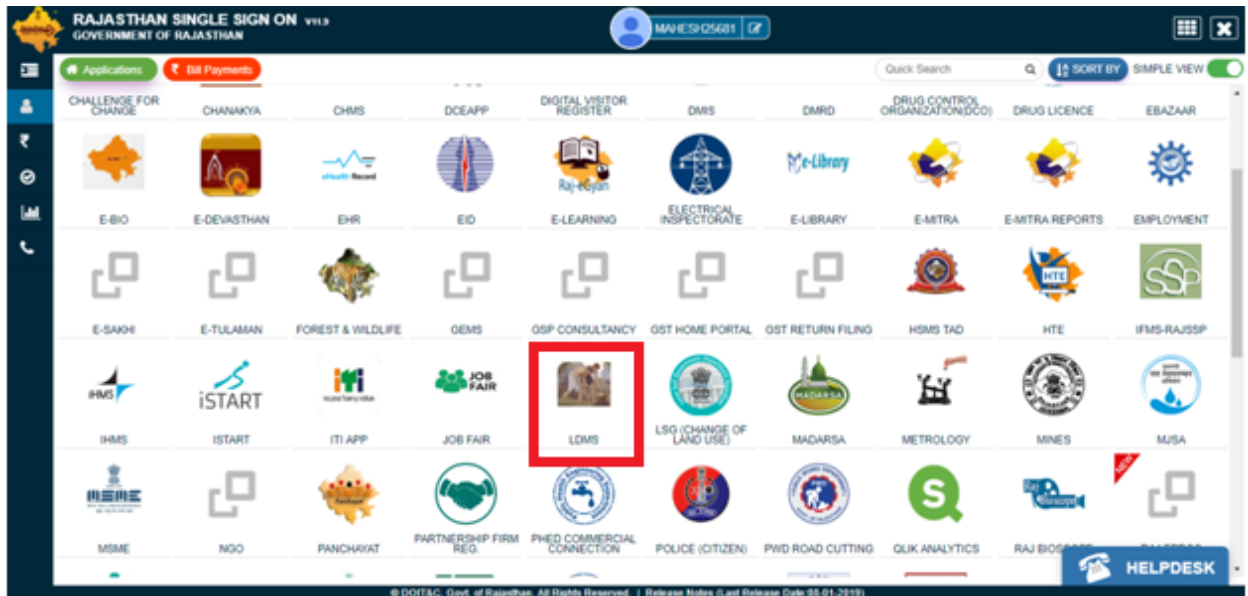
RAJASTHAN SINGLE SIGN ON V11.9
GOVERNMENT OF RAJASTHAN

MAHESH25681

Applications
Bill Payments
Quick Search
SORT BY
SIMPLE VIEW

CHALLENGE FOR CHANGE
CHANAKYA
CHMS
DCEAPP
DIGITAL VISITOR REGISTER
DMIS
DMRD
DRUG CONTROL ORGANIZATION(DCO)
DRUG LICENCE
EBAZAAR

eHealth Record
Raj-eGyan
e-Library

E-BIO
E-DEVASTHAN
EHR
EID
E-LEARNING
ELECTRICAL INSPECTORATE
E-LIBRARY
E-MITRA
E-MITRA REPORTS
EMPLOYMENT

HTE
SSP

E-SAKHI
E-TULAMAN
FOREST & WILDLIFE
GEMS
GSP CONSULTANCY
GST HOME PORTAL
GST RETURN FILING
HSMS TAD
HTE
IFMS-RAJSSP

IHMS
iSTART
JOB FAIR
MADARSA

IHMS
ISTART
ITI APP
JOB FAIR
LDMS
LSG (CHANGE OF LAND USE)
MADARSA
METROLOGY
MINES
MJSA

MSME
NEW

MSME
NGO
PANCHAYAT
PARTNERSHIP FIRM REG.
PHED COMMERCIAL CONNECTION
POLICE (CITIZEN)
PWD ROAD CUTTING
QLIK ANALYTICS
RAJ BIOS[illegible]
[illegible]

HELPDESK

© DOIT&C, Govt. of Rajasthan. All Rights Reserved. | Release Notes (Last Release Date 05-01-2019)